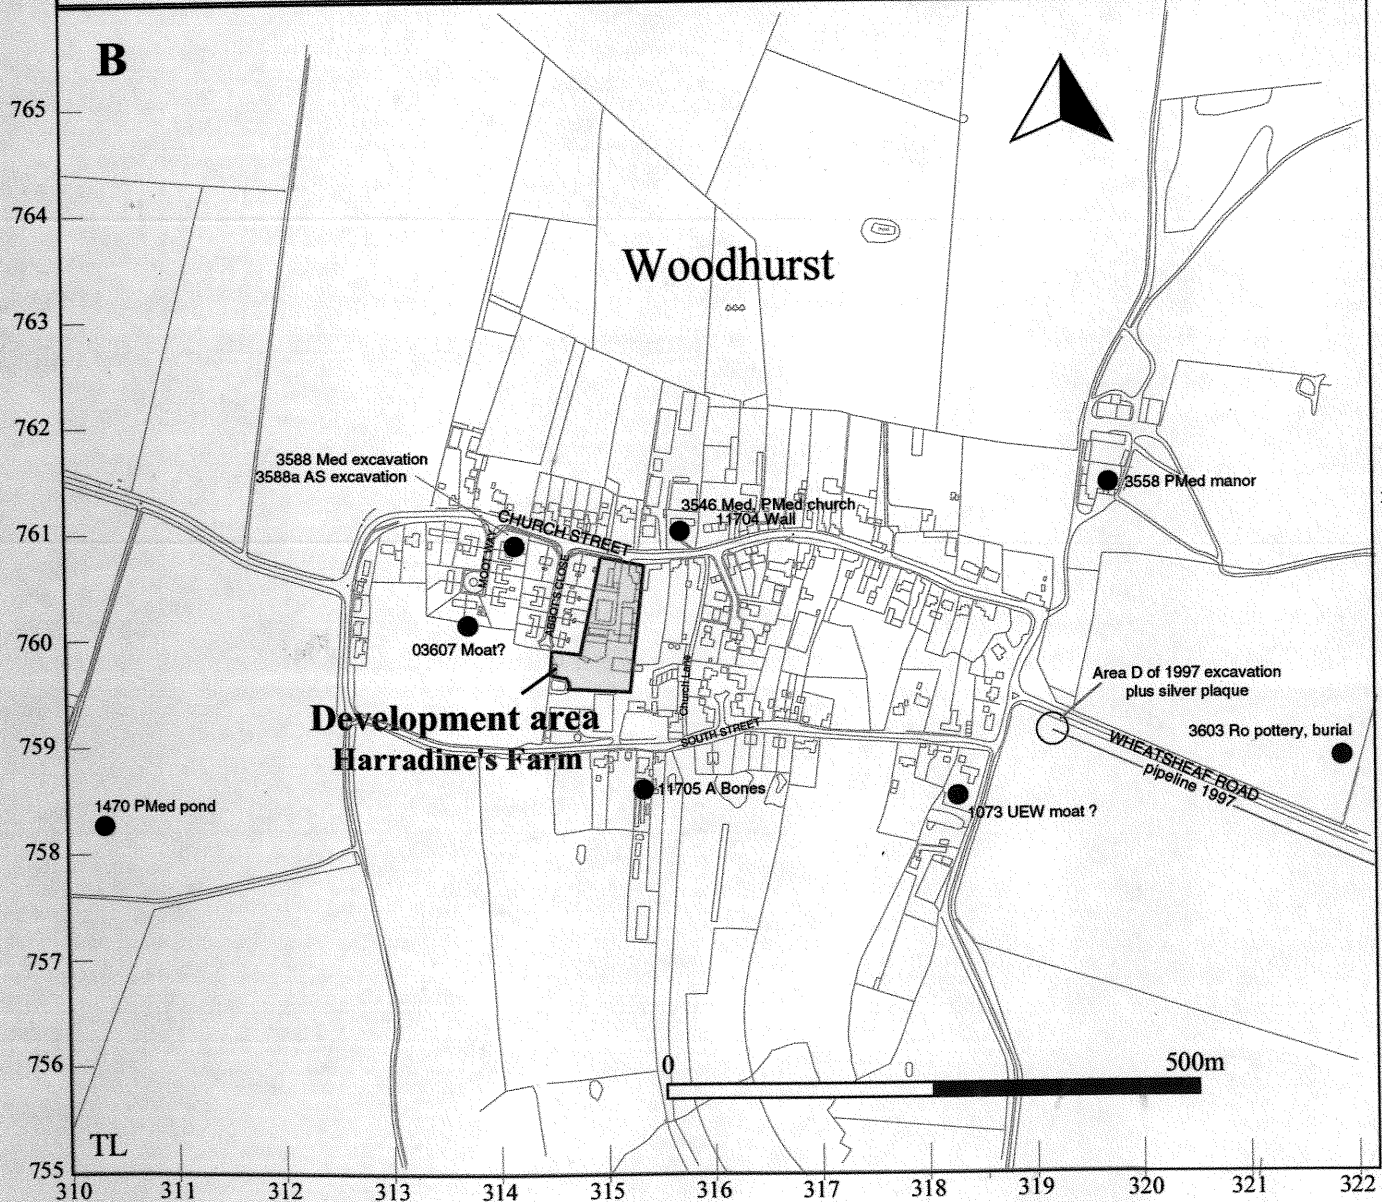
B

765
764
763
762
761
760
759
758
757
756
755

Woodhurst

3588 Med excavation
3588a AS excavation

CHURCH STREET

3546 Med, PMed church
11704 Wall

3558 PMed manor

MOOT WAY

ABBOTS CLOSE

03607 Moat?

Area D of 1997 excavation plus silver plaque

Development area
Harradine's Farm

Church Lane

SOUTH STREET

3603 Ro pottery, burial

WHEATSHEAF ROAD
pipeline 1997

1470 PMed pond

11705 A Bones

1073 UEW moat ?

0
500m

TL

310 311 312 313 314 315 316 317 318 319 320 321 322